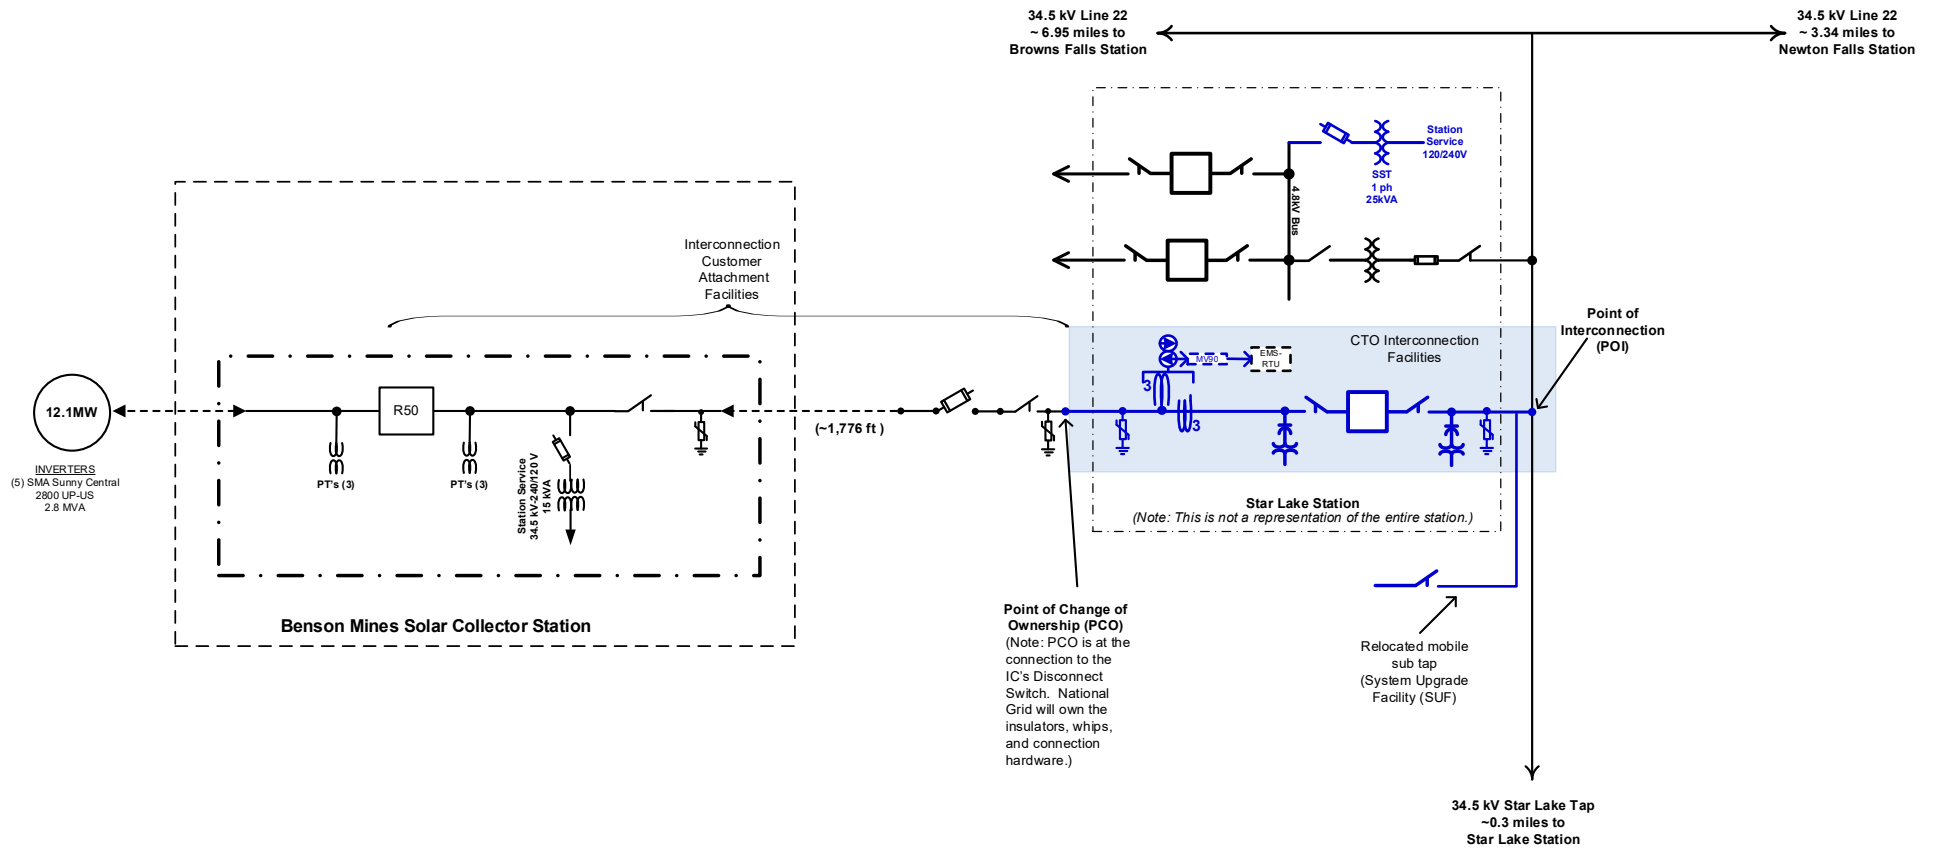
34.5 kV Line 22
~ 6.95 miles to
Browns Falls Station

34.5 kV Line 22
~ 3.34 miles to
Newton Falls Station

Station
Service
120/240V

SST
1 ph
25kVA

4.8kV Bus

Interconnection
Customer
Attachment
Facilities

Point of
Interconnection
(POI)

CTO Interconnection
Facilities

MV90

EMS-
RTU

3

3

12.1MW

INVERTERS
(5) SMA Sunny Central
2800 UP-US
2.8 MVA

R50

PT's (3)

PT's (3)

Station Service
34.5 kV-240/120 V
15 kVA

(~1,776 ft )

Star Lake Station
(Note: This is not a representation of the entire station.)

Benson Mines Solar Collector Station

Point of Change of
Ownership (PCO)
(Note: PCO is at the connection to the IC's Disconnect Switch. National Grid will own the insulators, whips, and connection hardware.)

Relocated mobile
sub tap
(System Upgrade
Facility (SUF)

34.5 kV Star Lake Tap
~0.3 miles to
Star Lake Station